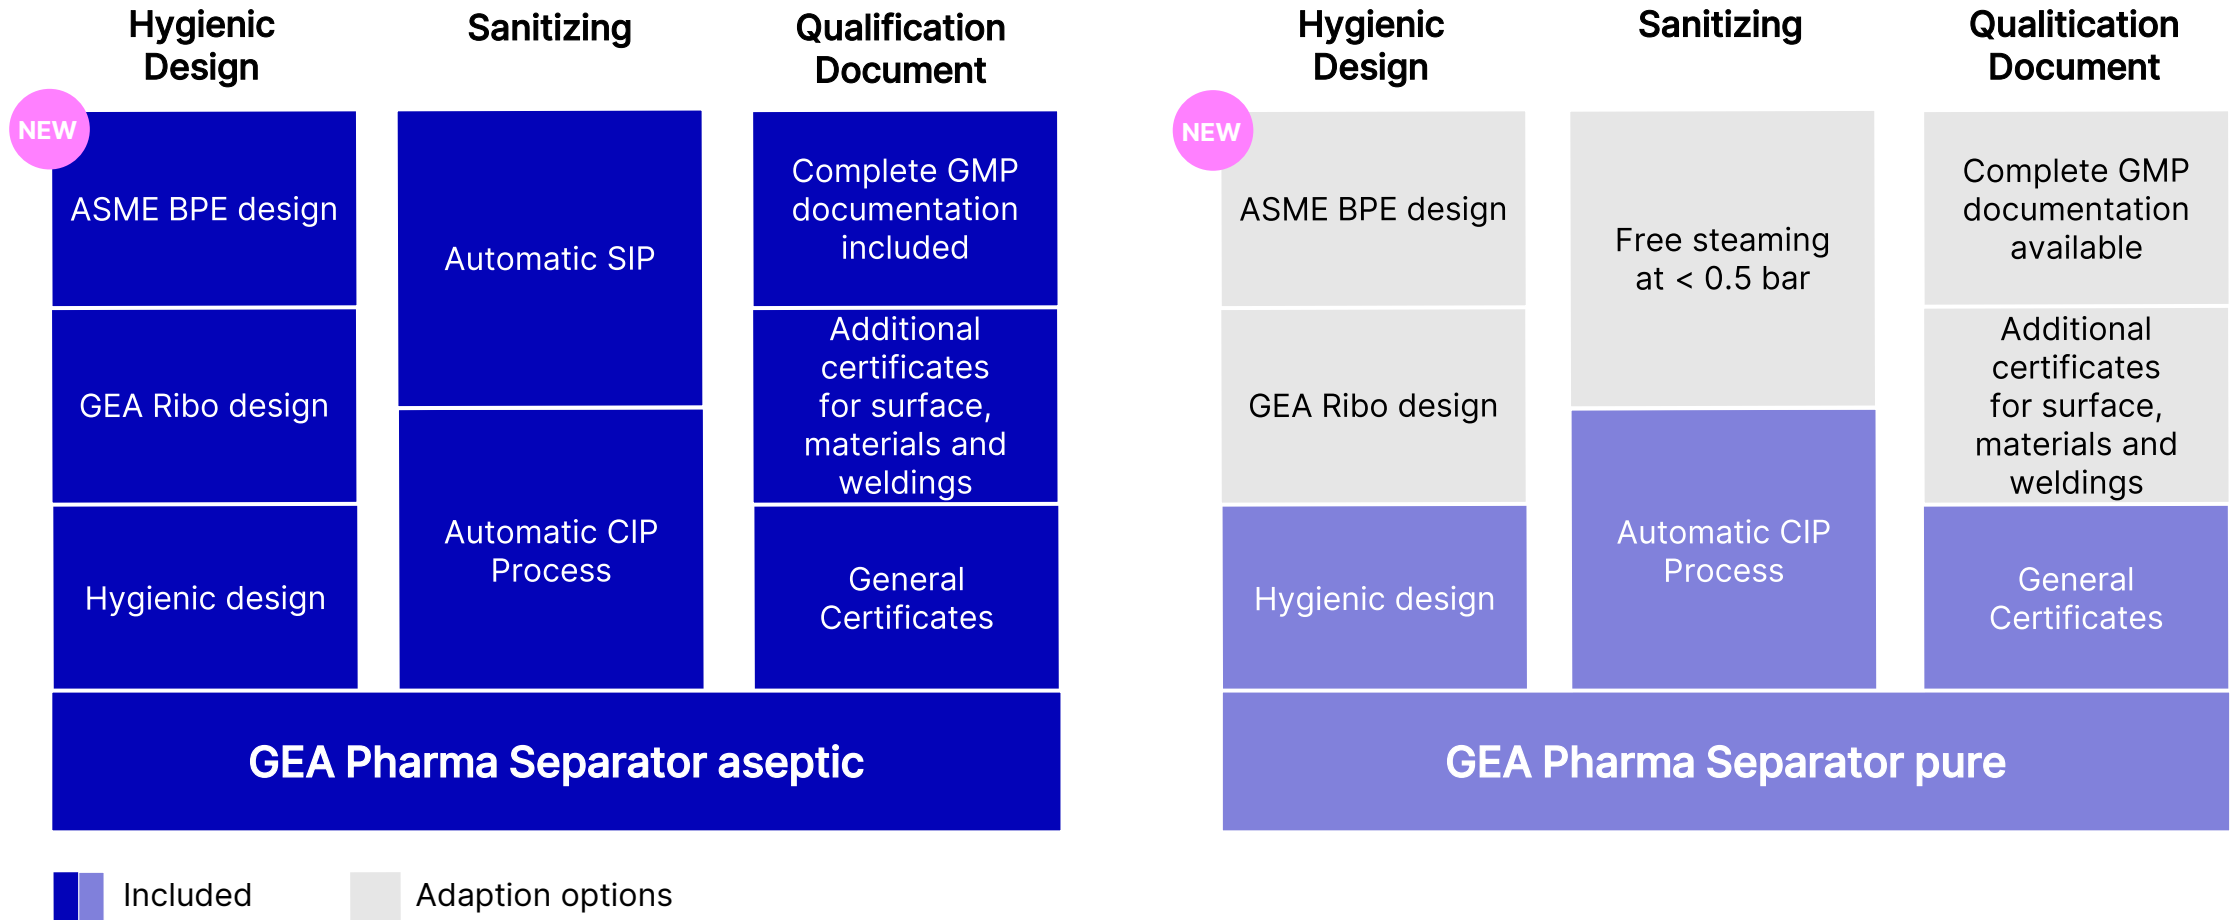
Hygienic Design

Sanitizing

Qualification Document

NEW

ASME BPE design

GEA Ribo design

Hygienic design

Automatic SIP

Automatic CIP Process

Complete GMP documentation included

Additional certificates for surface, materials and weldings

General Certificates

GEA Pharma Separator aseptic

Hygienic Design

Sanitizing

Qualitication Document

NEW

ASME BPE design

GEA Ribo design

Hygienic design

Free steaming at < 0.5 bar

Automatic CIP Process

Complete GMP documentation available

Additional certificates for surface, materials and weldings

General Certificates

GEA Pharma Separator pure

Included

Adaption options